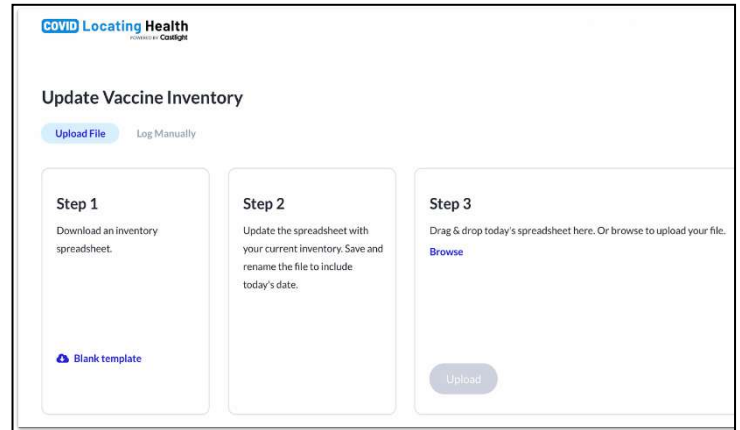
COVID Locating Health
POWERED BY Castlight

Update Vaccine Inventory

Upload File

Log Manually

Step 1

Download an inventory spreadsheet.

Blank template

Step 2

Update the spreadsheet with your current inventory. Save and rename the file to include today's date.

Step 3

Drag & drop today's spreadsheet here. Or browse to upload your file.

Browse

Upload